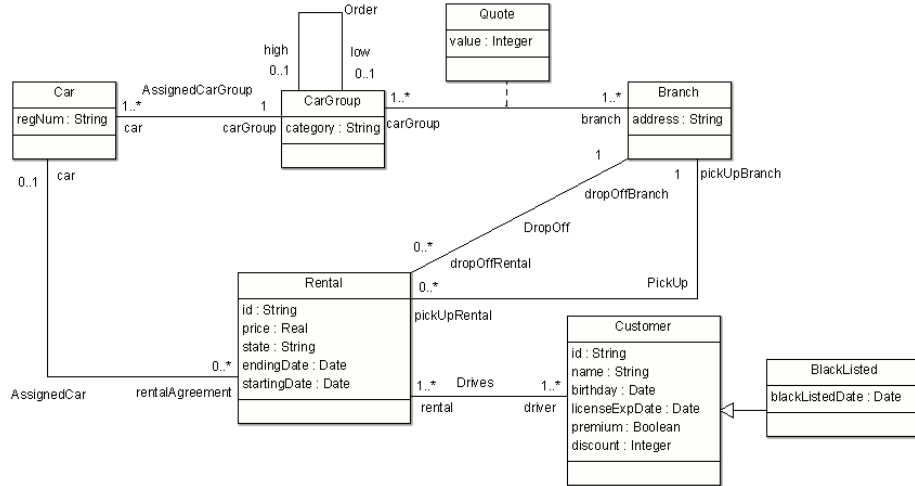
Order

high
0..1

low
0..1

Quote
value : Integer

Car
regNum : String

AssignedCarGroup
1..*
car
1
carGroup

CarGroup
category : String

1..*
carGroup

1..*
branch

Branch
address : String

0..1
car

1
dropOffBranch

1
pickUpBranch

DropOff

0..*
dropOffRental

0..*
PickUp

Rental
id : String
price : Real
state : String
endingDate : Date
startingDate : Date

pickUpRental

0..*
AssignedCar
rentalAgreement

1..*
Drives
1..*
rental
driver

Customer
id : String
name : String
birthday : Date
licenseExpDate : Date
premium : Boolean
discount : Integer

BlackListed
blackListedDate : Date